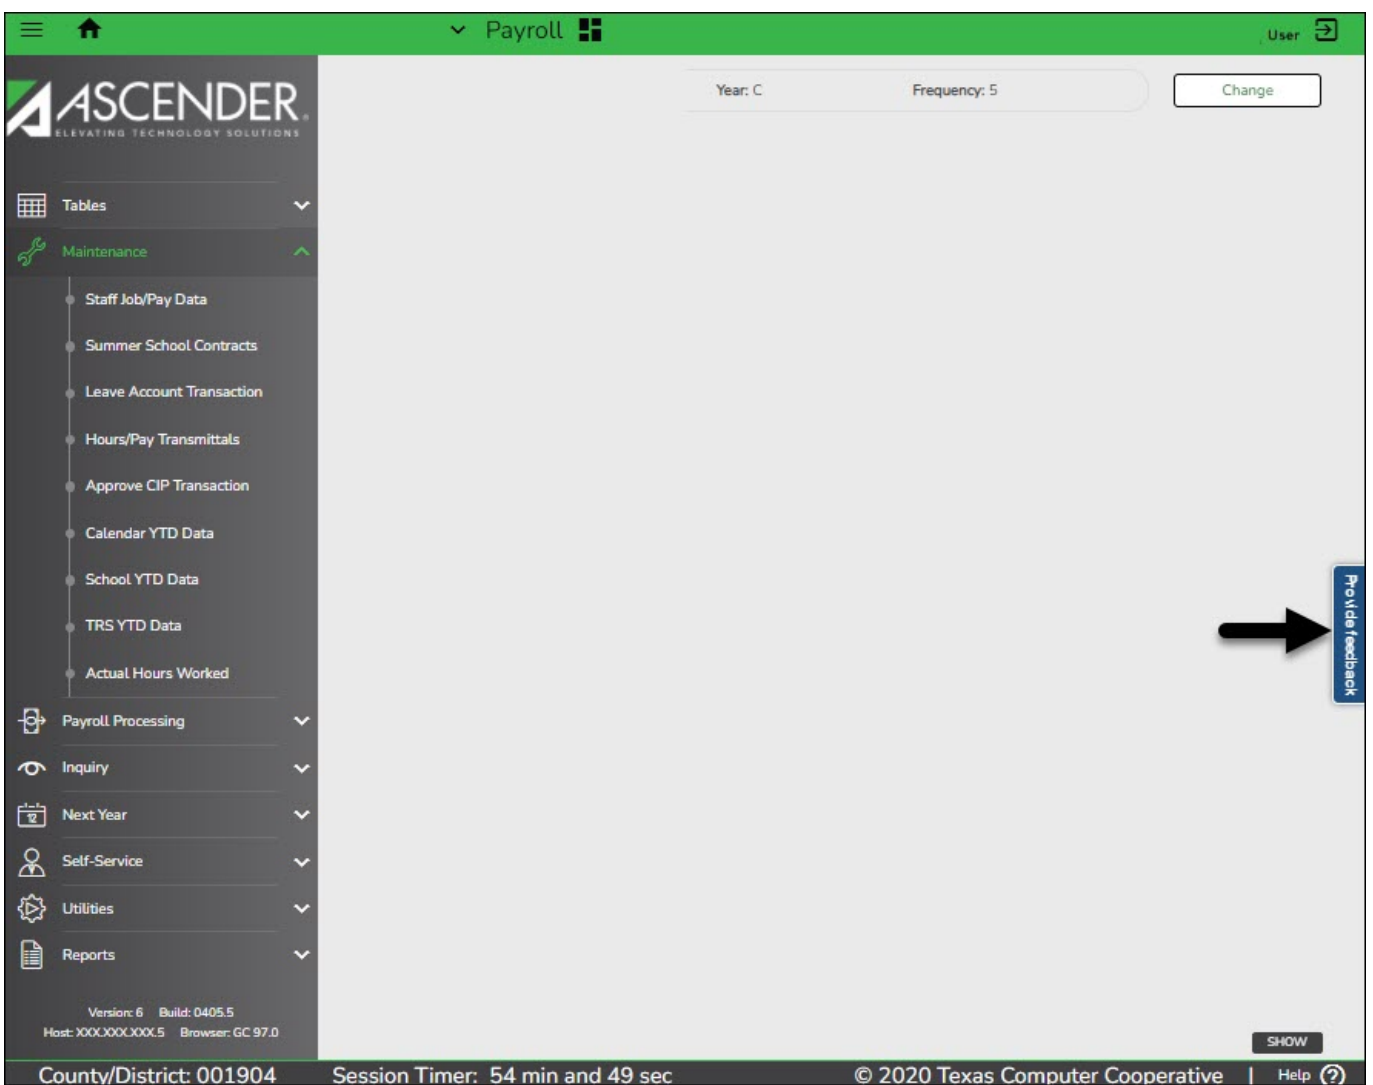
Payroll

User

ASCENDER
ELEVATING TECHNOLOGY SOLUTIONS

Year: C

Frequency: 5

Change

Tables

Maintenance

Staff Job/Pay Data

Summer School Contracts

Leave Account Transaction

Hours/Pay Transmittals

Approve CIP Transaction

Calendar YTD Data

School YTD Data

TRS YTD Data

Actual Hours Worked

Payroll Processing

Inquiry

Next Year

Self-Service

Utilities

Reports

Version: 6 Build: 0405.5
Host: XXX.XXX.XXX.5 Browser: GC 97.0

Provide feedback

SHOW

County/District: 001904

Session Timer: 54 min and 49 sec

© 2020 Texas Computer Cooperative | Help